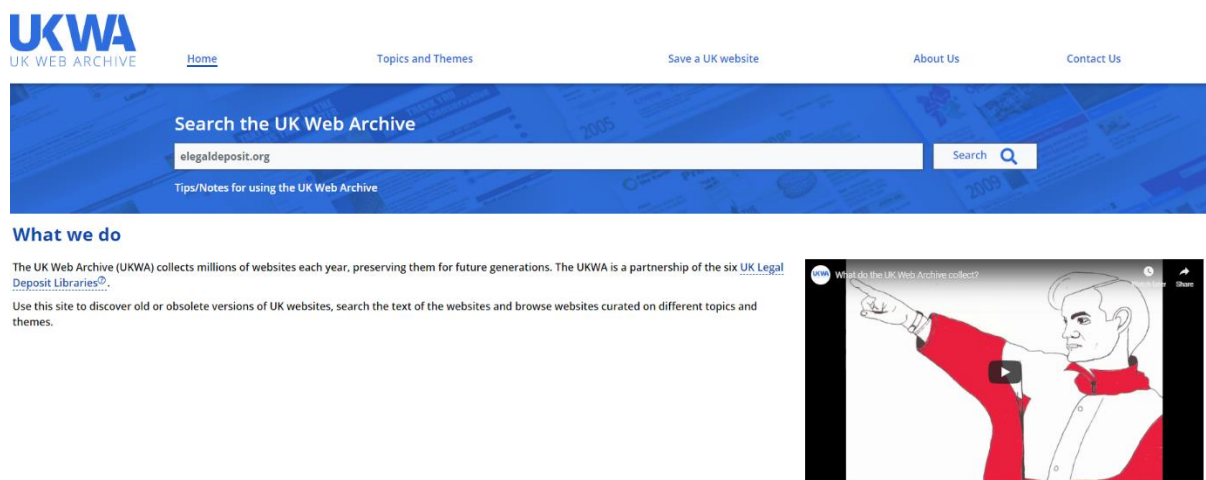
UKWA
UK WEB ARCHIVE

Home Topics and Themes Save a UK website About Us Contact Us

Search the UK Web Archive

elegaldeposit.org

Search

Tips/Notes for using the UK Web Archive

2005

2009

What we do

The UK Web Archive (UKWA) collects millions of websites each year, preserving them for future generations. The UKWA is a partnership of the six UK Legal Deposit Libraries.

Use this site to discover old or obsolete versions of UK websites, search the text of the websites and browse websites curated on different topics and themes.

UKWA What do the UK Web Archive collect?

Watch later Share